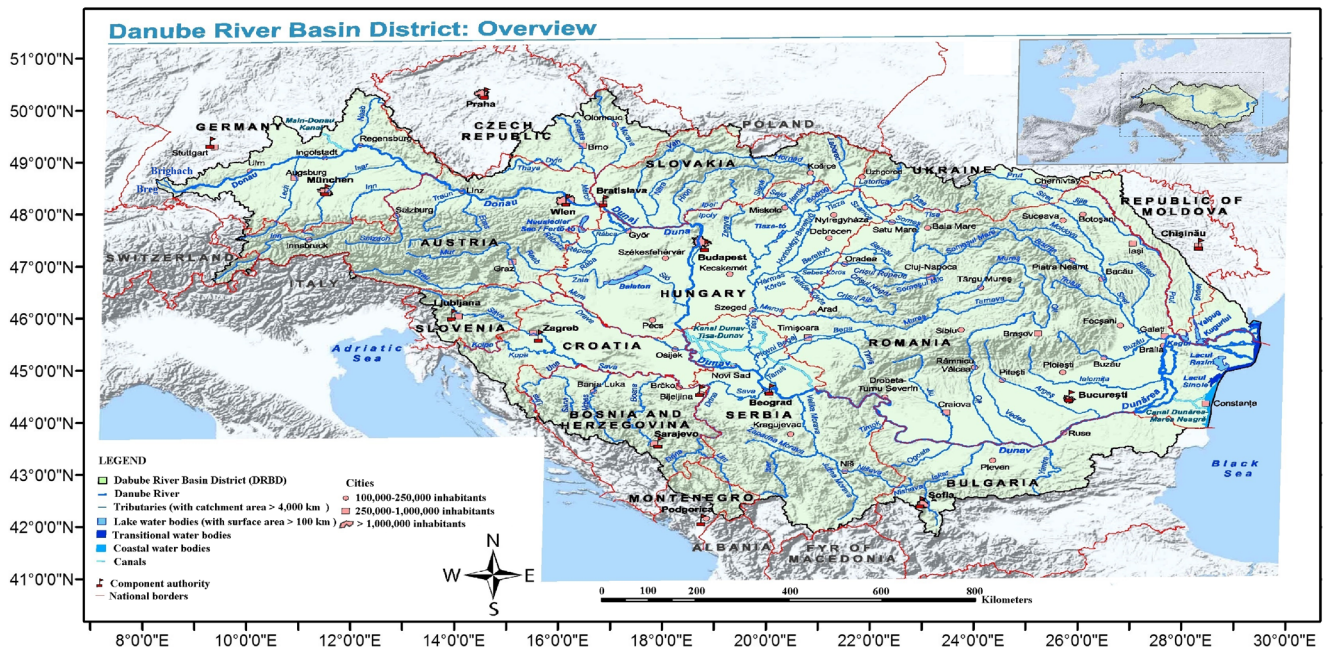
Danube River Basin District: Overview

51°0'0"N
50°0'0"N
49°0'0"N
48°0'0"N
47°0'0"N
46°0'0"N
45°0'0"N
44°0'0"N
43°0'0"N
42°0'0"N
41°0'0"N

GERMANY
CZECH REPUBLIC
POLAND
SLOVAKIA
UKRAINE
REPUBLIC OF MOLDOVA
SWITZERLAND
AUSTRIA
ITALY
HUNGARY
SLOVENIA
CROATIA
ROMANIA
BOSNIA AND HERZEGOVINA
SERBIA
BULGARIA
MONTENEGRO
ALBANIA
FYR OF MACEDONIA

Praha
Stuttgart
Ulm
Ingolstadt
Regensburg
Augsburg
München
Brigach
Breg
Main-Donau Kanal
Naab
Donau
Isar
Inn
Linz
Salzburg
Innsbruck
Graz
Wien
Brno
Olomouc
Bratislava
Dunaj
Györ
Neusiedler See / Fertö-tó
Székesfehérvár
Budapest
Duna
Kecskemét
Balaton
Miskolc
Košice
Uzhgorod
Nyíregyháza
Debrecen
Tisza
Satu Mare
Baia Mare
Chernivtsi
Suceava
Botoşani
Chişinău
Iaşi
Piatra Neamţ
Bacău
Oradea
Cluj-Napoca
Târgu Mureş
Szeged
Arad
Timişoara
Sibiu
Braşov
Focşani
Galaţi
Brăila
Ljubljana
Zagreb
Pécs
Osijek
Kanal Dunav Tisa-Dunav
Novi Sad
Banja Luka
Brčko
Bijeljina
Beograd
Kragujevac
Sarajevo
Niš
Podgorica
Sofia
Pleven
Ruse
Craiova
Drobeta-Turnu Severin
Râmnicu Vâlcea
Piteşti
Ploieşti
Buzău
Bucureşti
Constanţa
Dunărea
Canal Dunărea-Marea Neagră
Lacul Razim
Lacul Sinoie
Dunav
Sava
Drava
Adriatic Sea
Black Sea

LEGEND
Dabube River Basin District (DRBD)
Danube River
Tributaries (with catchment area > 4,000 km )
Lake water bodies (with surface area > 100 km )
Transitional water bodies
Coastal water bodies
Canals
Component authority
National borders

Cities
100,000-250,000 inhabitants
250,000-1,000,000 inhabitants
> 1,000,000 inhabitants

N
W E
S

0 100 200 400 600 800 Kilometers

8°0'0"E 10°0'0"E 12°0'0"E 14°0'0"E 16°0'0"E 18°0'0"E 20°0'0"E 22°0'0"E 24°0'0"E 26°0'0"E 28°0'0"E 30°0'0"E